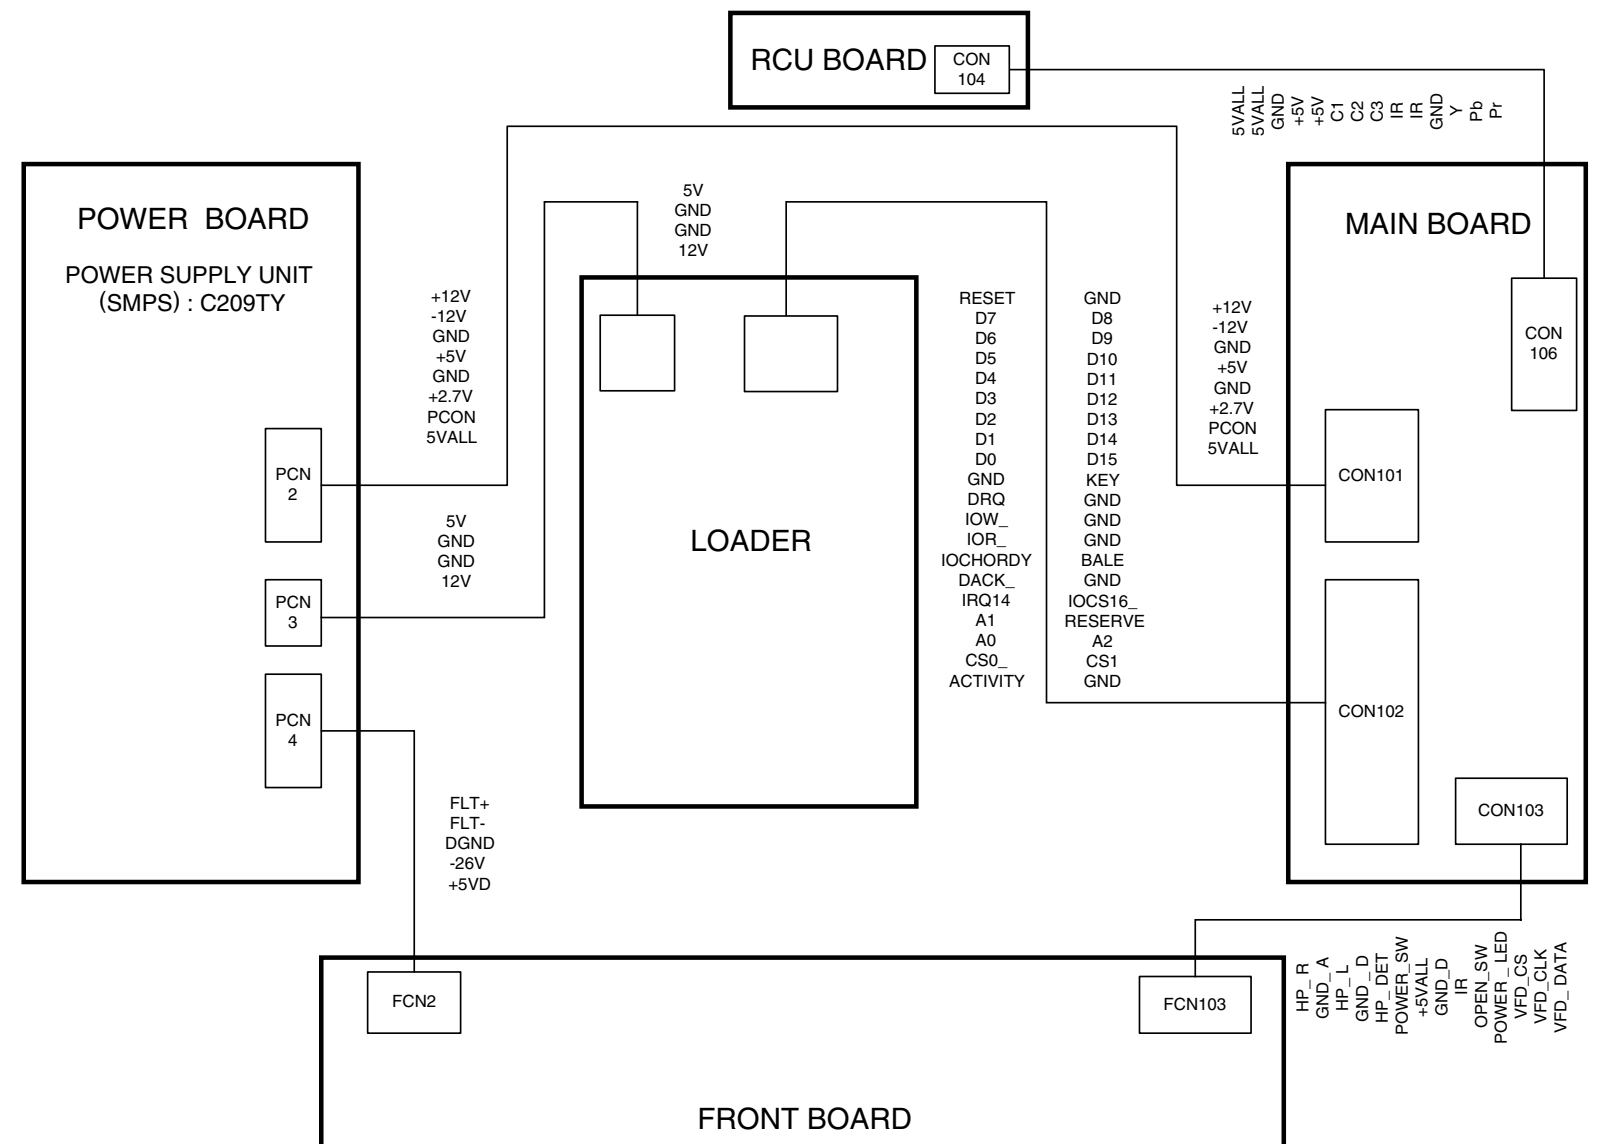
RCU BOARD
CON 104

5VALL
5VALL
GND
+5V
+5V
C1
C2
C3
IR
IR
GND
Y
Pb
Pr

POWER BOARD
POWER SUPPLY UNIT (SMPS) : C209TY

PCN 2
PCN 3
PCN 4

+12V
-12V
GND
+5V
GND
+2.7V
PCON
5VALL

5V
GND
GND
12V

5V
GND
GND
12V

FLT+
FLT-
DGND
-26V
+5VD

LOADER

RESET
D7
D6
D5
D4
D3
D2
D1
D0
GND
DRQ
IOW_
IOR_
IOCHORDY
DACK_
IRQ14
A1
A0
CS0_
ACTIVITY

GND
D8
D9
D10
D11
D12
D13
D14
D15
KEY
GND
GND
GND
BALE
GND
IOCS16_
RESERVE
A2
CS1
GND

+12V
-12V
GND
+5V
GND
+2.7V
PCON
5VALL

MAIN BOARD
CON 106
CON101
CON102
CON103

HP_R
GND_A
HP_L
GND_D
HP_DET
POWER_SW
+5VALL
GND_D
IR
OPEN_SW
POWER _LED
VFD_CS
VFD_CLK
VFD_DATA

FCN2
FCN103
FRONT BOARD